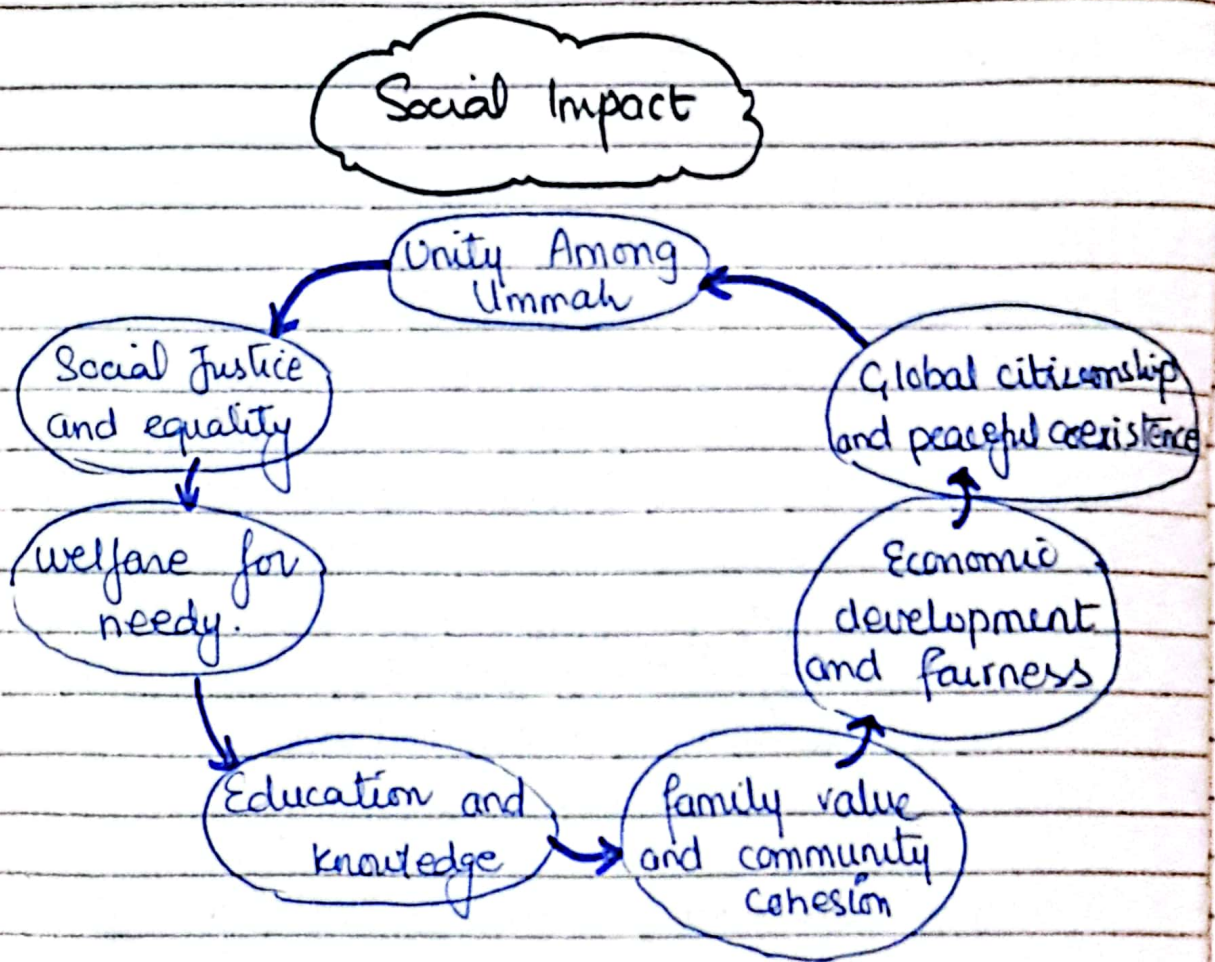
Social Impact

Unity Among Ummah

Social Justice and equality

welfare for needy.

Education and knowledge

family value and community cohesion

Economic development and fairness

Global citizenship and peaceful coexistence